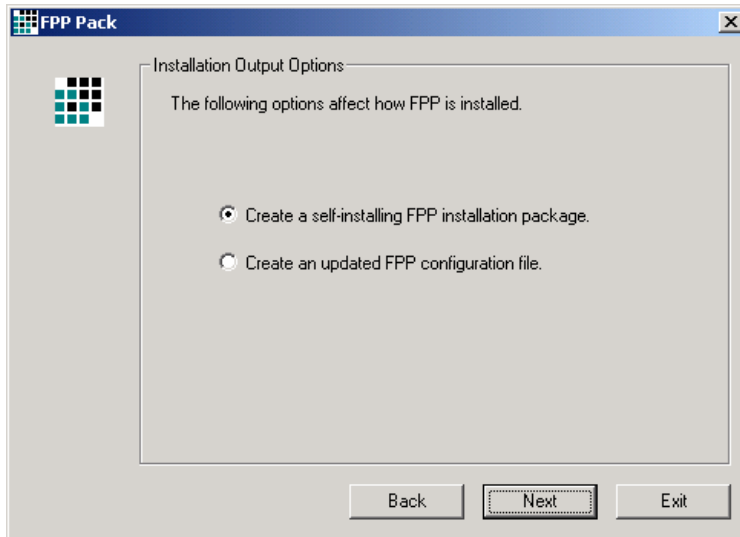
FPP Pack

Installation Output Options

The following options affect how FPP is installed.

Create a self-installing FPP installation package.

Create an updated FPP configuration file.

Back Next Exit